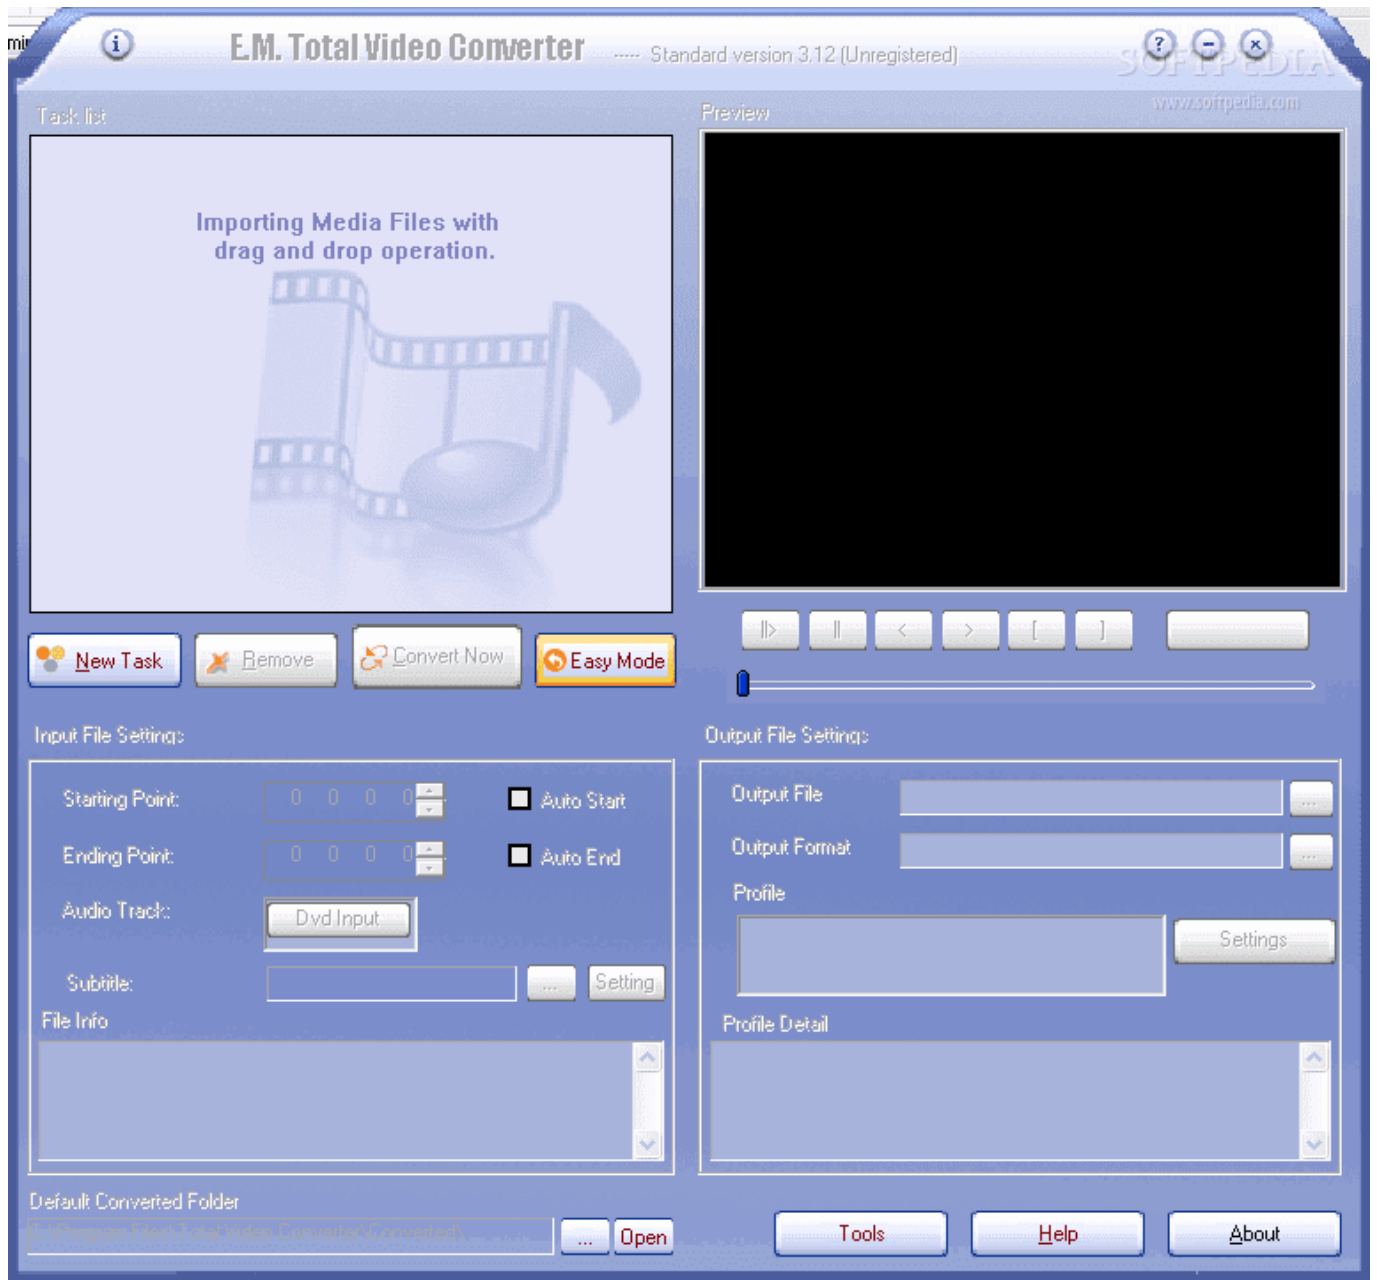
mi

E.M. Total Video Converter ---- Standard version 3.12 (Unregistered)

SOFTPEDIA
www.softpedia.com

Task list

Importing Media Files with drag and drop operation.

Preview

New Task
Remove
Convert Now
Easy Mode

Input File Settings

Starting Point: 0 0 0 0
Auto Start
Ending Point: 0 0 0 0
Auto End
Audio Track: Dvd Input
Subtitle: ... Setting
File Info

Output File Settings

Output File ...
Output Format ...
Profile
Settings
Profile Detail

Default Converted Folder
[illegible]
...
Open
Tools
Help
About